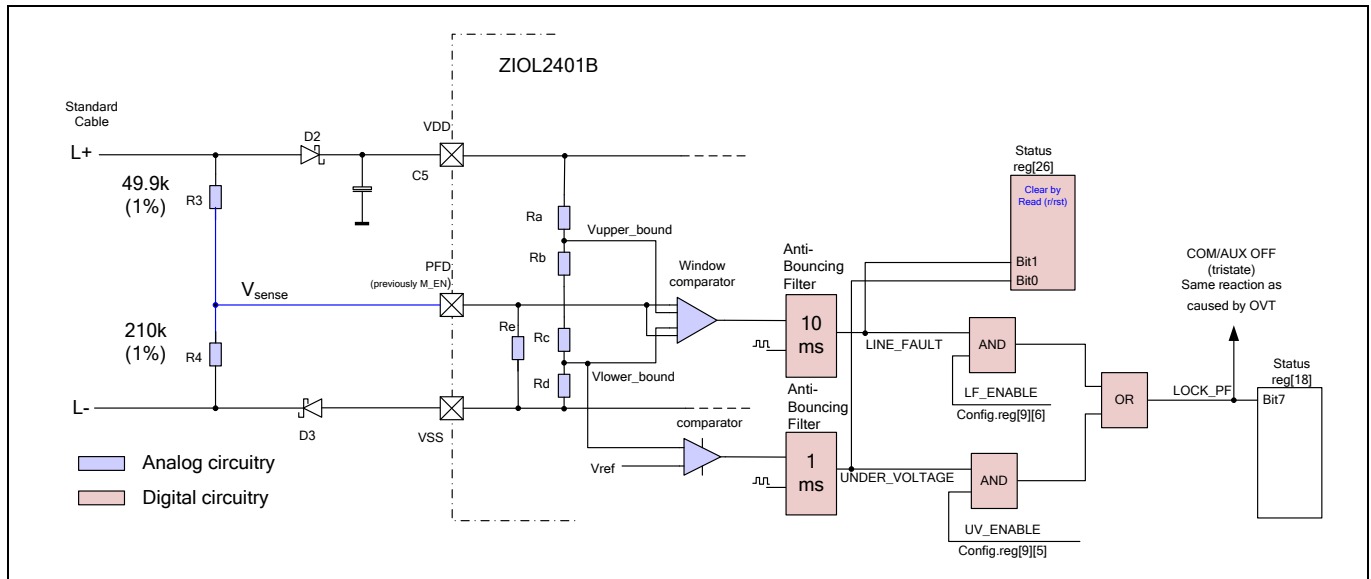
ZIOL2401B

Standard Cable

L+

D2

VDD

C5

49.9k
(1%)

R3

Ra

Vupper_bound

Rb

PFD
(previously M_EN)

$V_{sense}$

Window comparator

Anti-Bouncing Filter

10 ms

Status reg[26]

Clear by Read (r/rst)

Bit1

Bit0

COM/AUX OFF (tristate)
Same reaction as caused by OVT

210k
(1%)

R4

Re

Rc

Rd

Vlower_bound

LINE_FAULT

AND

LF_ENABLE

Config.reg[9][6]

OR

LOCK_PF

Status reg[18]

Bit7

L-

D3

VSS

Anti-Bouncing Filter

comparator

Vref

1 ms

UNDER_VOLTAGE

AND

UV_ENABLE

Config.reg[9][5]

Analog circuitry

Digital circuitry